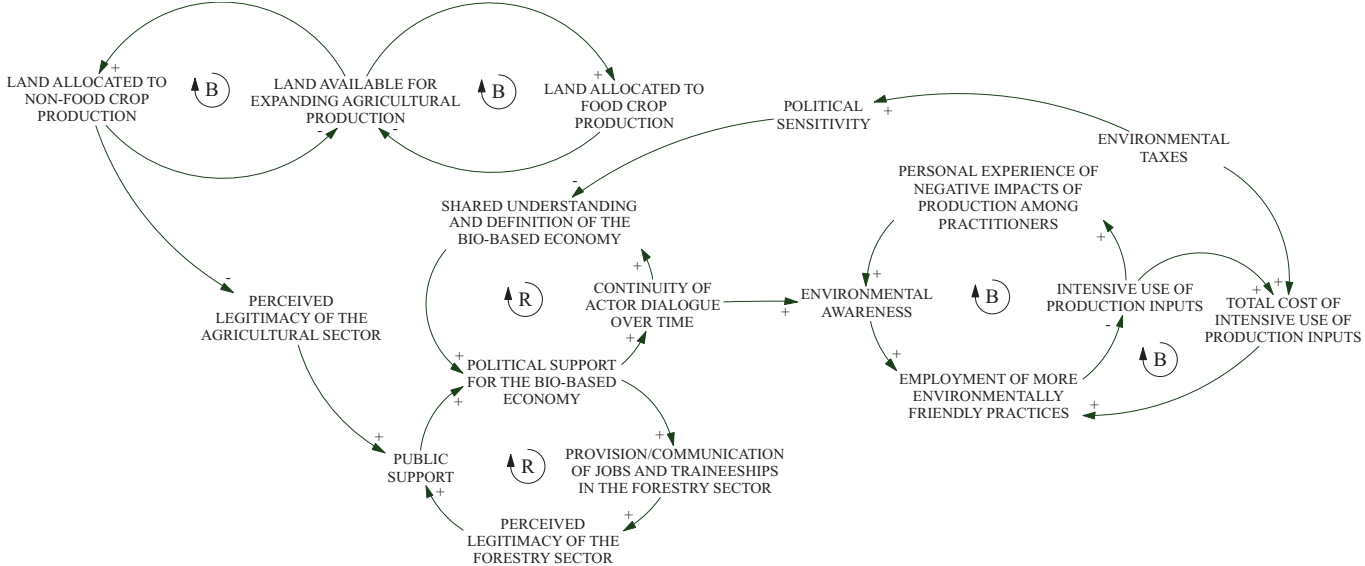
LAND ALLOCATED TO NON-FOOD CROP PRODUCTION

+

B

LAND AVAILABLE FOR EXPANDING AGRICULTURAL PRODUCTION

-

-

B

+

LAND ALLOCATED TO FOOD CROP PRODUCTION

POLITICAL SENSITIVITY

+

ENVIRONMENTAL TAXES

-

SHARED UNDERSTANDING AND DEFINITION OF THE BIO-BASED ECONOMY

PERSONAL EXPERIENCE OF NEGATIVE IMPACTS OF PRODUCTION AMONG PRACTITIONERS

-

PERCEIVED LEGITIMACY OF THE AGRICULTURAL SECTOR

R

+

CONTINUITY OF ACTOR DIALOGUE OVER TIME

+

ENVIRONMENTAL AWARENESS

+

B

+

INTENSIVE USE OF PRODUCTION INPUTS

+

+

TOTAL COST OF INTENSIVE USE OF PRODUCTION INPUTS

+

POLITICAL SUPPORT FOR THE BIO-BASED ECONOMY

+

+

+

EMPLOYMENT OF MORE ENVIRONMENTALLY FRIENDLY PRACTICES

-

B

+

+

PUBLIC SUPPORT

+

R

+

PROVISION/COMMUNICATION OF JOBS AND TRAINEESHIPS IN THE FORESTRY SECTOR

+

PERCEIVED LEGITIMACY OF THE FORESTRY SECTOR